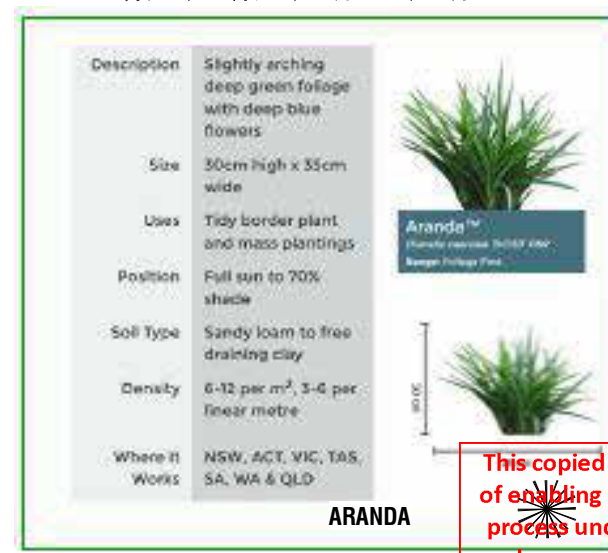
| | |
|---|---|
| Description | Slightly arching deep green foliage with deep blue flowers |
| Size | 30cm high x 35cm wide |
| Uses | Tidy border plant and mass plantings |
| Position | Full sun to 70% shade |
| Soil Type | Sandy loam to free draining clay |
| Density | 6-12 per m$^2$, 3-6 per linear metre |
| Where it Works | NSW, ACT, VIC, TAS, SA, WA & QLD |

Aranda™
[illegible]
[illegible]

30cm

ARANDA

This copied
of enabling
process und